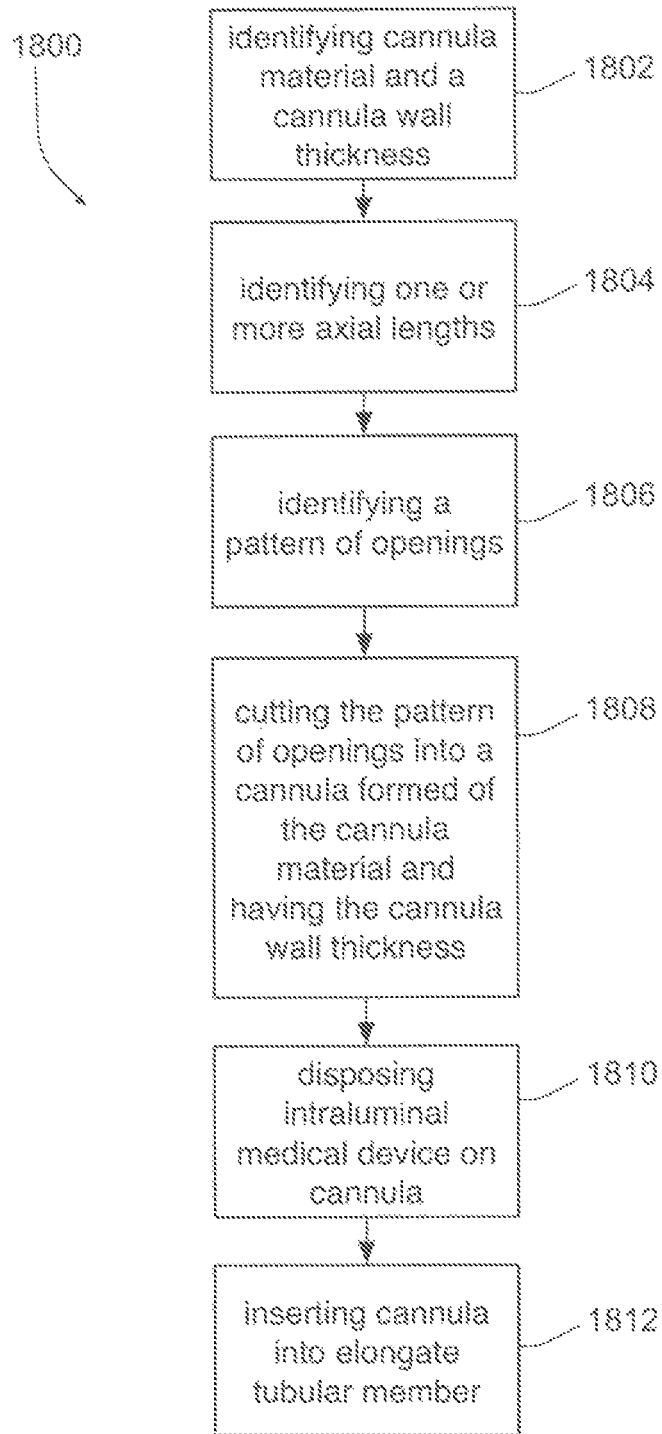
1800

identifying cannula material and a cannula wall thickness

1802

identifying one or more axial lengths

1804

identifying a pattern of openings

1806

cutting the pattern of openings into a cannula formed of the cannula material and having the cannula wall thickness

1808

disposing intraluminal medical device on cannula

1810

inserting cannula into elongate tubular member

1812